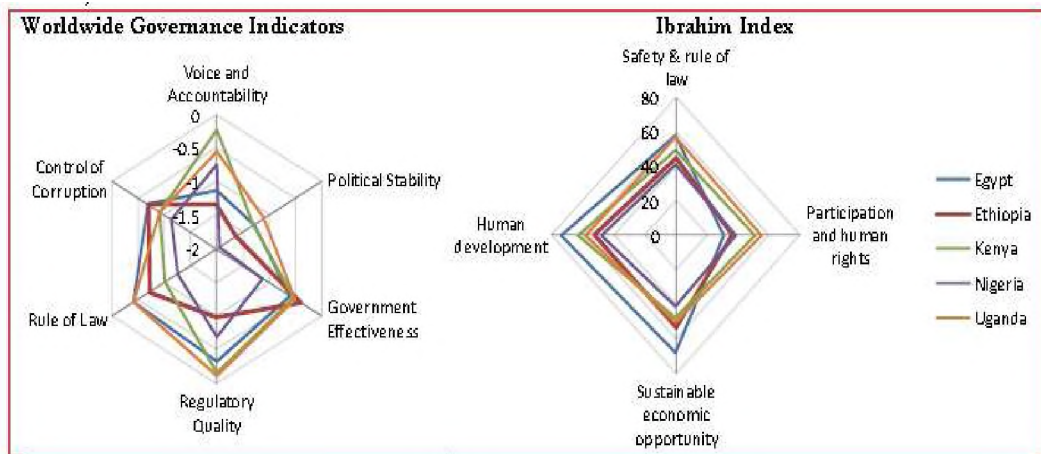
Worldwide Governance Indicators

Voice and Accountability

0

-0.5

-1

-1.5

-2

Political Stability

Government Effectiveness

Regulatory Quality

Rule of Law

Control of Corruption

Ibrahim Index

Safety & rule of law

80

60

40

20

0

Participation and human rights

Sustainable economic opportunity

Human development

Egypt

Ethiopia

Kenya

Nigeria

Uganda